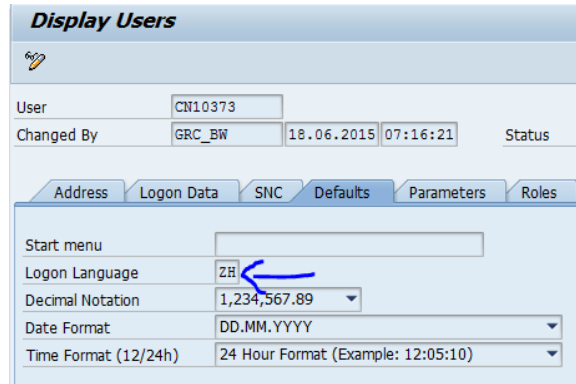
Display Users

User CN10373
Changed By GRC_BW 18.06.2015 07:16:21 Status

Address | Logon Data | SNC | Defaults | Parameters | Roles

Start menu
Logon Language ZH
Decimal Notation 1,234,567.89
Date Format DD.MM.YYYY
Time Format (12/24h) 24 Hour Format (Example: 12:05:10)